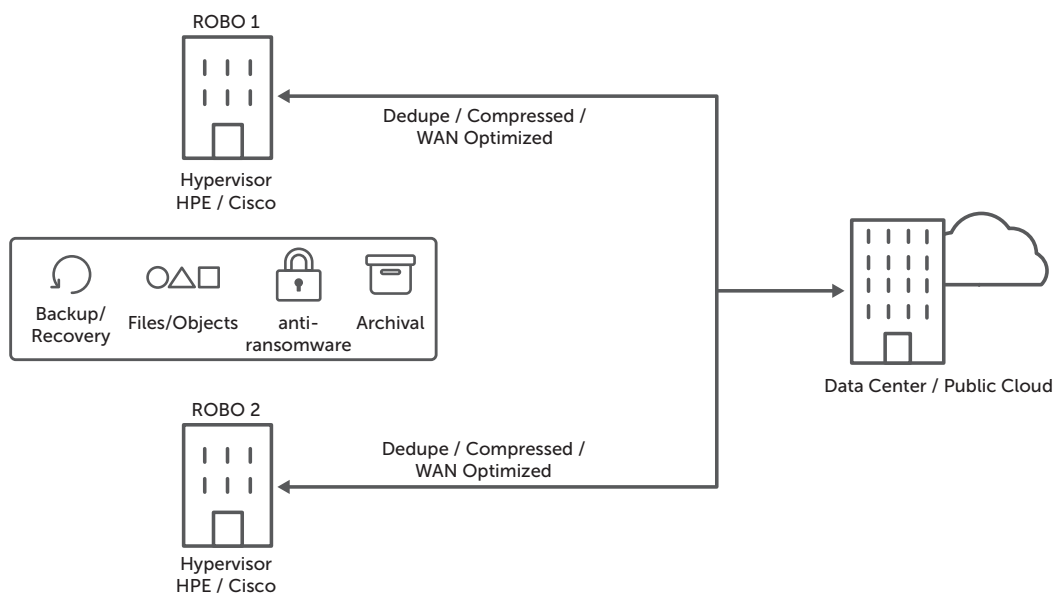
ROBO 1

Hypervisor
HPE / Cisco

Dedupe / Compressed / WAN Optimized

Backup/ Recovery

Files/Objects

anti-ransomware

Archival

Data Center / Public Cloud

ROBO 2

Dedupe / Compressed / WAN Optimized

Hypervisor
HPE / Cisco